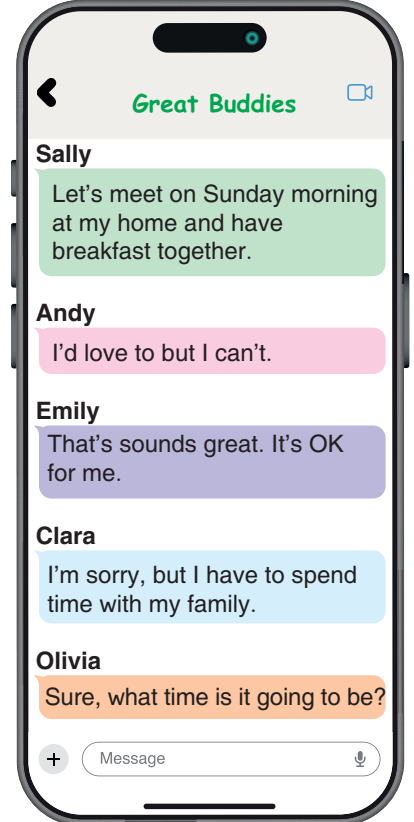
Great Buddies

Sally
Let's meet on Sunday morning at my home and have breakfast together.

Andy
I'd love to but I can't.

Emily
That's sounds great. It's OK for me.

Clara
I'm sorry, but I have to spend time with my family.

Olivia
Sure, what time is it going to be?

+
Message